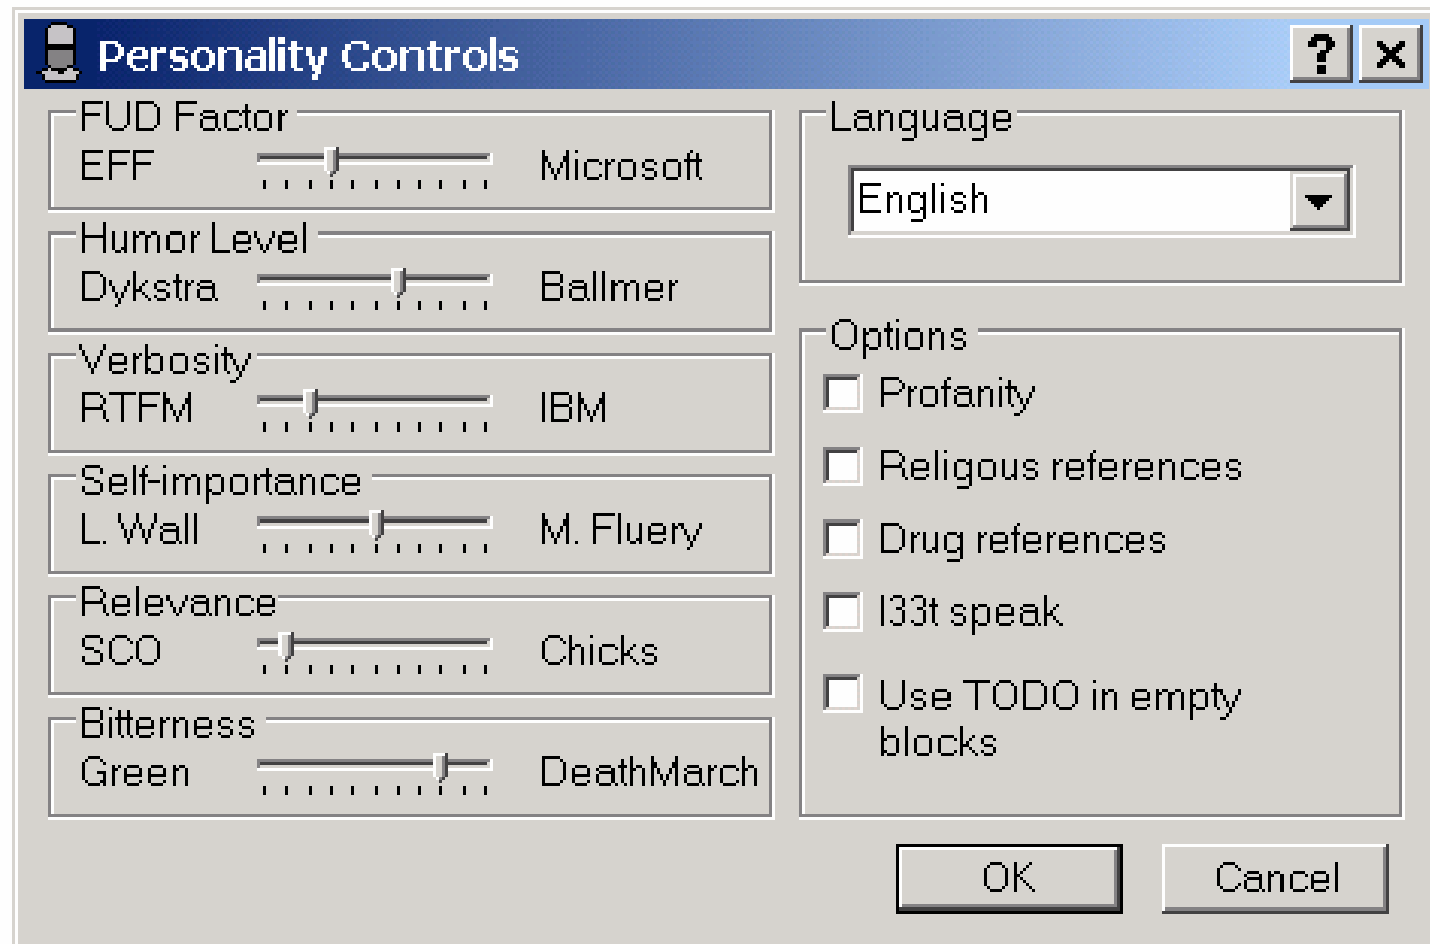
Personality Controls

?

X

FUD Factor
EFF
Microsoft

Humor Level
Dykstra
Ballmer

Verbosity
RTFM
IBM

Self-importance
L. Wall
M. Fluery

Relevance
SCO
Chicks

Bitterness
Green
DeathMarch

Language
English

Options
Profanity
Religous references
Drug references
l33t speak
Use TODO in empty blocks

OK
Cancel